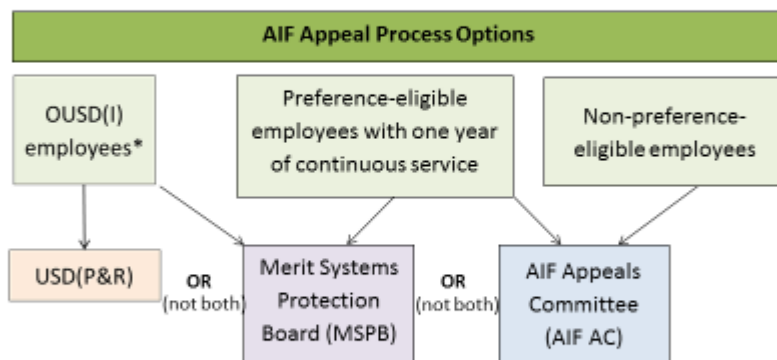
AIF Appeal Process Options

OUSD(I) employees*

Preference-eligible employees with one year of continuous service

Non-preference-eligible employees

USD(P&R)

OR (not both)

Merit Systems Protection Board (MSPB)

OR (not both)

AIF Appeals Committee (AIF AC)